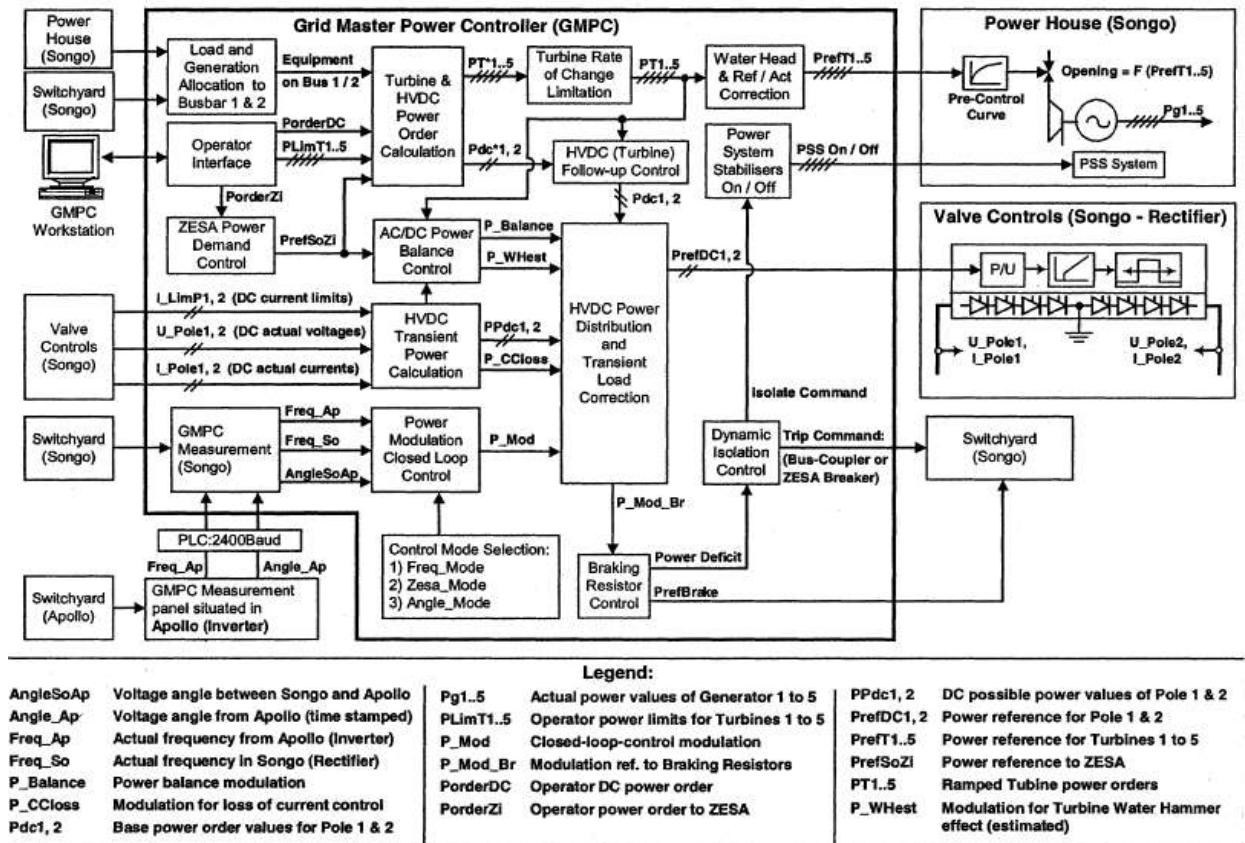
Grid Master Power Controller (GMPC)

Power House (Songo)

Switchyard (Songo)

GMPC Workstation

Load and Generation Allocation to Busbar 1 & 2

Equipment on Bus 1 / 2

Turbine & HVDC Power Order Calculation

PT*1..5

Turbine Rate of Change Limitation

PT1..5

Water Head & Ref / Act Correction

PrefT1..5

Power House (Songo)

Opening = F (PrefT1..5)

Pre-Control Curve

Pg1..5

Operator Interface

PorderDC

PLimT1..5

Pdc*1, 2

HVDC (Turbine) Follow-up Control

Power System Stabilisers On / Off

PSS On / Off

PSS System

PorderZi

ZESA Power Demand Control

PrefSoZi

AC/DC Power Balance Control

P_Balance

P_WHest

Pdc1, 2

HVDC Power Distribution and Transient Load Correction

PrefDC1, 2

Valve Controls (Songo - Rectifier)

P/U

U_Pole1, I_Pole1

U_Pole2, I_Pole2

Valve Controls (Songo)

I_LimP1, 2 (DC current limits)

U_Pole1, 2 (DC actual voltages)

I_Pole1, 2 (DC actual currents)

HVDC Transient Power Calculation

PPdc1, 2

P_CCloss

Isolate Command

Switchyard (Songo)

GMPC Measurement (Songo)

Freq_Ap

Freq_So

AngleSoAp

Power Modulation Closed Loop Control

P_Mod

Dynamic Isolation Control

Trip Command:

(Bus-Coupler or ZESA Breaker)

Switchyard (Songo)

P_Mod_Br

PLC:2400Baud

Freq_Ap

Angle_Ap

Control Mode Selection:
1) Freq_Mode
2) Zesa_Mode
3) Angle_Mode

Braking Resistor Control

Power Deficit

PrefBrake

Switchyard (Apollo)

GMPC Measurement panel situated in Apollo (Inverter)

Legend:

AngleSoAp Voltage angle between Songo and Apollo
Angle_Ap Voltage angle from Apollo (time stamped)
Freq_Ap Actual frequency from Apollo (Inverter)
Freq_So Actual frequency in Songo (Rectifier)
P_Balance Power balance modulation
P_CCloss Modulation for loss of current control
Pdc1, 2 Base power order values for Pole 1 & 2

Pg1..5 Actual power values of Generator 1 to 5
PLimT1..5 Operator power limits for Turbines 1 to 5
P_Mod Closed-loop-control modulation
P_Mod_Br Modulation ref. to Braking Resistors
PorderDC Operator DC power order
PorderZi Operator power order to ZESA

PPdc1, 2 DC possible power values of Pole 1 & 2
PrefDC1, 2 Power reference for Pole 1 & 2
PrefT1..5 Power reference for Turbines 1 to 5
PrefSoZi Power reference to ZESA
PT1..5 Ramped Tubine power orders
P_WHest Modulation for Turbine Water Hammer effect (estimated)